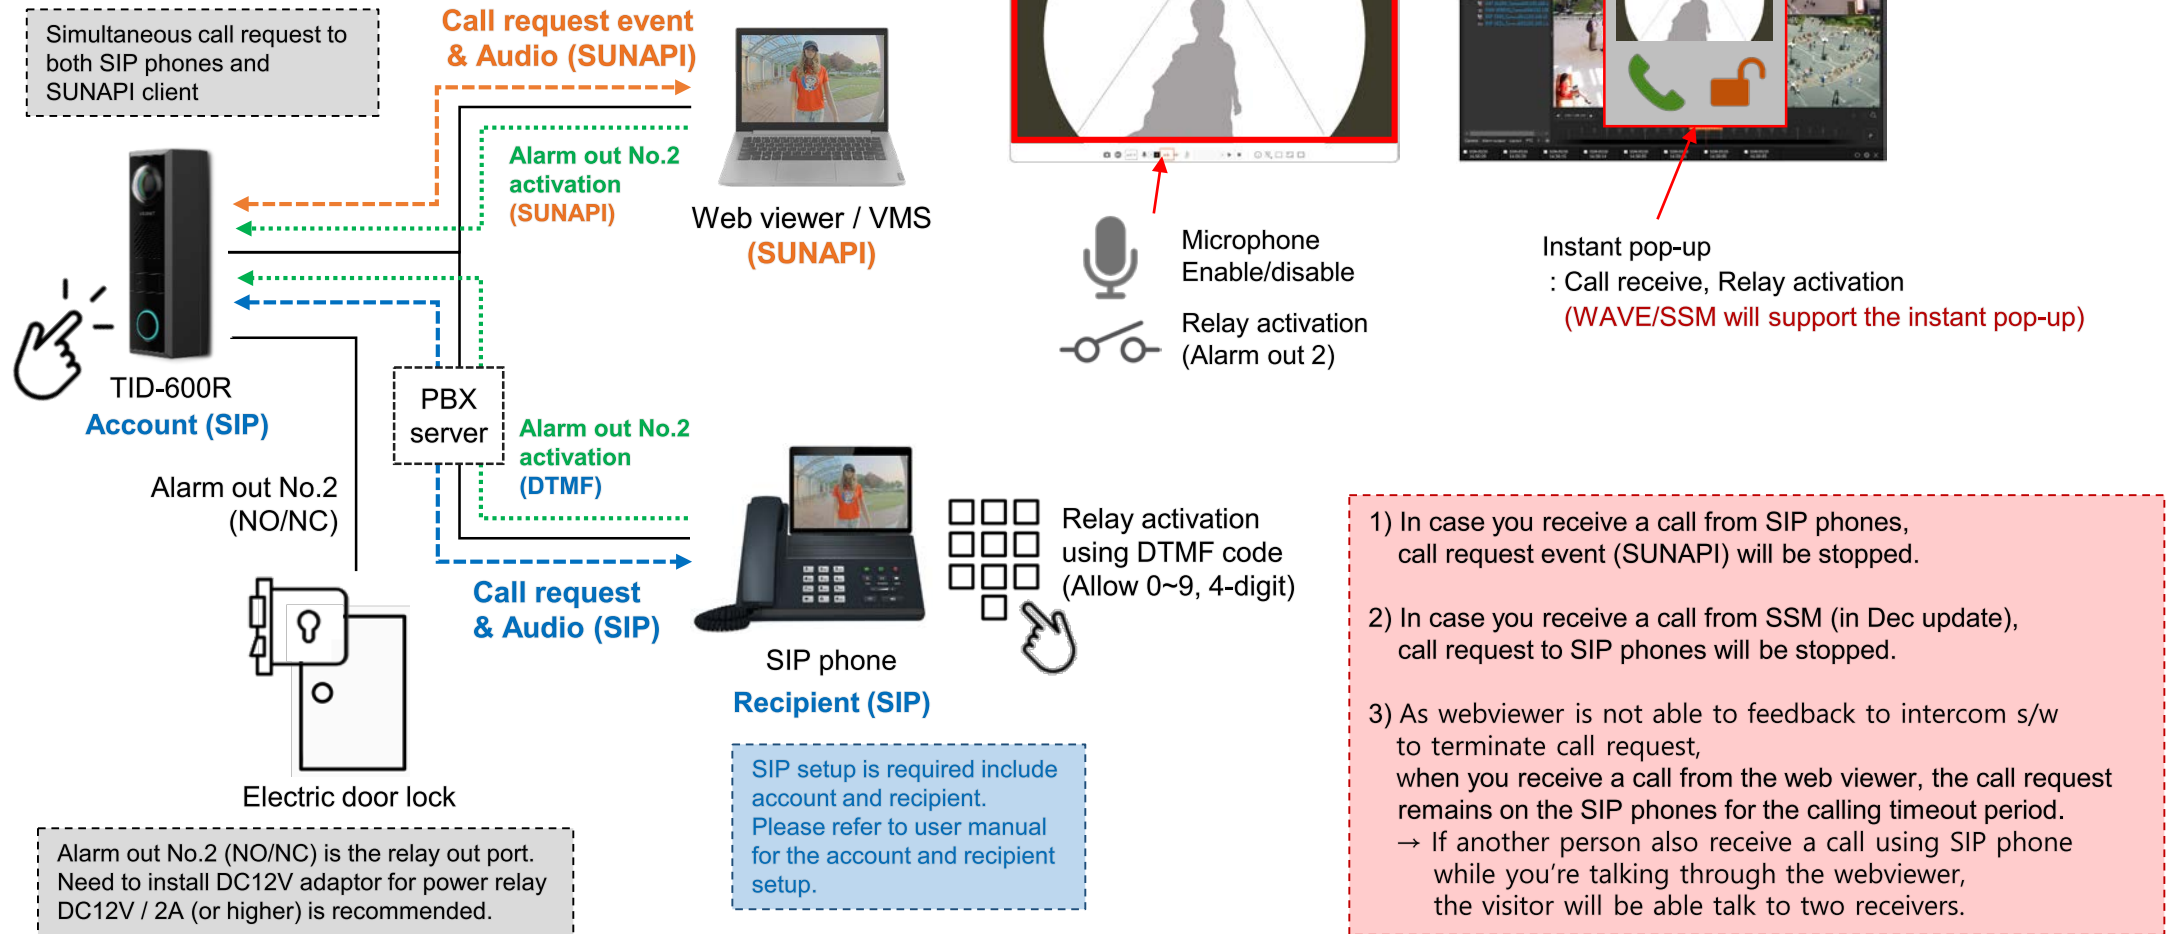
Simultaneous call request to both SIP phones and SUNAPI client

Call request event & Audio (SUNAPI)

Alarm out No.2 activation (SUNAPI)

Web viewer / VMS (SUNAPI)

Microphone Enable/disable

Relay activation (Alarm out 2)

Instant pop-up
: Call receive, Relay activation
(WAVE/SSM will support the instant pop-up)

TID-600R
Account (SIP)

PBX server

Alarm out No.2 activation (DTMF)

Alarm out No.2 (NO/NC)

Call request & Audio (SIP)

SIP phone
Recipient (SIP)

Relay activation using DTMF code (Allow 0~9, 4-digit)

1) In case you receive a call from SIP phones, call request event (SUNAPI) will be stopped.

2) In case you receive a call from SSM (in Dec update), call request to SIP phones will be stopped.

3) As webviewer is not able to feedback to intercom s/w to terminate call request, when you receive a call from the web viewer, the call request remains on the SIP phones for the calling timeout period.
→ If another person also receive a call using SIP phone while you're talking through the webviewer, the visitor will be able talk to two receivers.

Electric door lock

Alarm out No.2 (NO/NC) is the relay out port.
Need to install DC12V adaptor for power relay
DC12V / 2A (or higher) is recommended.

SIP setup is required include account and recipient. Please refer to user manual for the account and recipient setup.